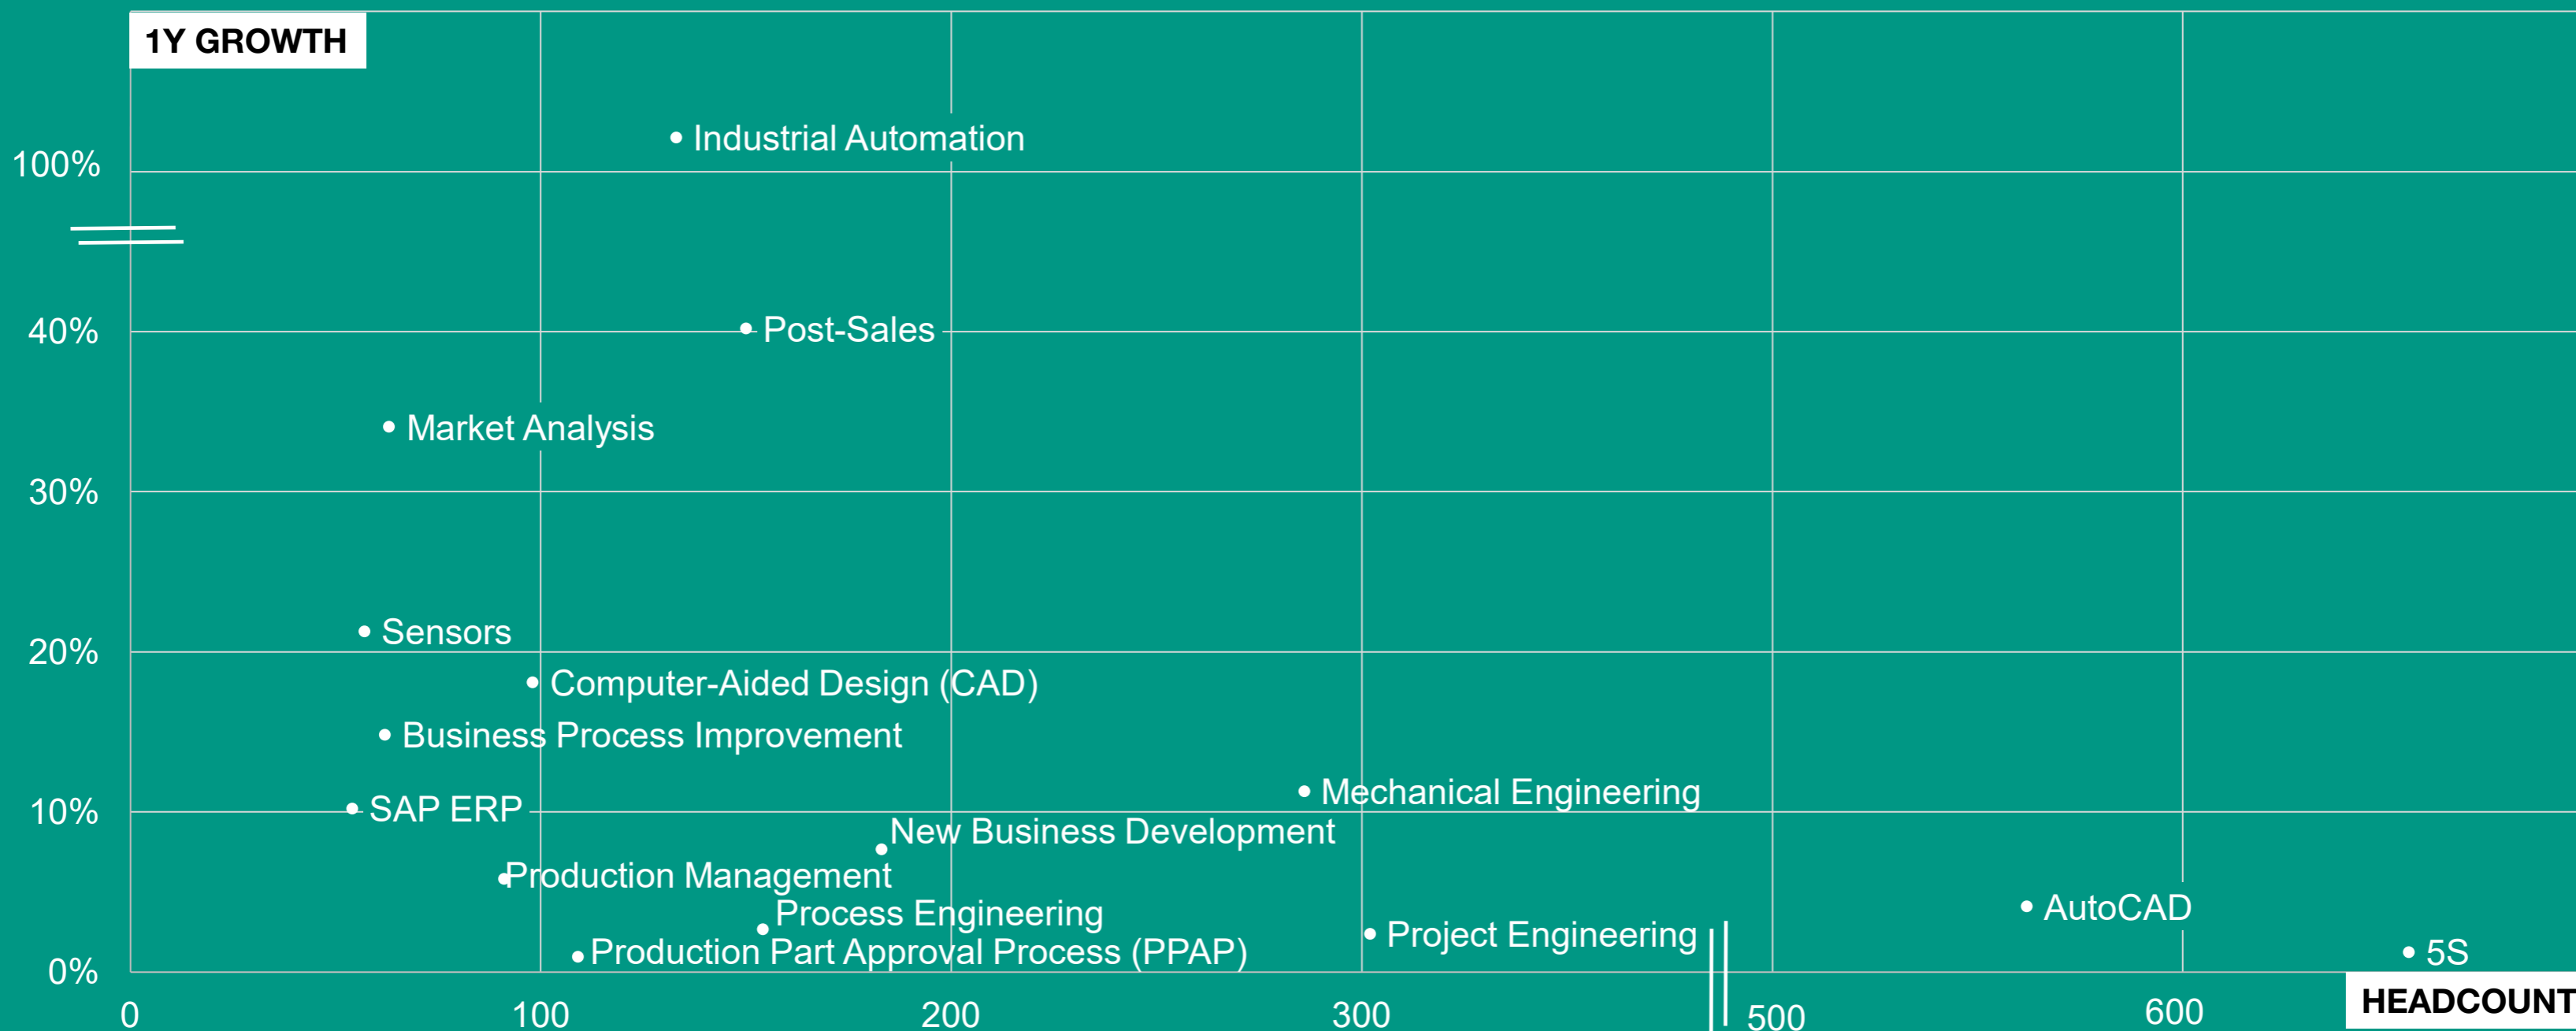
1Y GROWTH

100%
40%
30%
20%
10%
0%

Industrial Automation
Post-Sales
Market Analysis
Sensors
Computer-Aided Design (CAD)
Business Process Improvement
SAP ERP
Mechanical Engineering
New Business Development
Production Management
Process Engineering
Production Part Approval Process (PPAP)
Project Engineering
AutoCAD
5S

0
100
200
300
500
600
HEADCOUNT